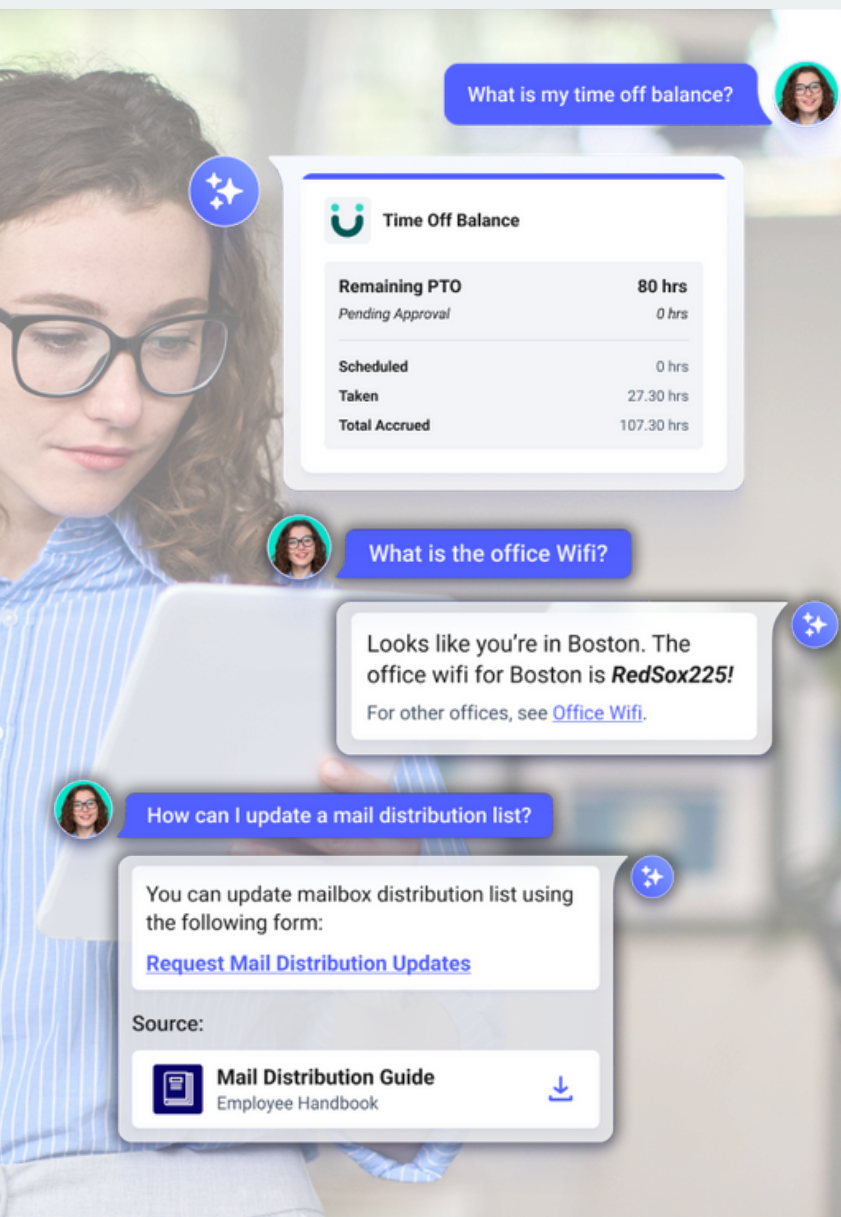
What is my time off balance?

Time Off Balance

| Remaining PTO | 80 hrs |
|---|---|
| Pending Approval | 0 hrs |
| Scheduled | 0 hrs |
| Taken | 27.30 hrs |
| Total Accrued | 107.30 hrs |

What is the office Wifi?

Looks like you're in Boston. The office wifi for Boston is ***RedSox225!***

For other offices, see Office Wifi.

How can I update a mail distribution list?

You can update mailbox distribution list using the following form:

Request Mail Distribution Updates

Source:

Mail Distribution Guide
Employee Handbook